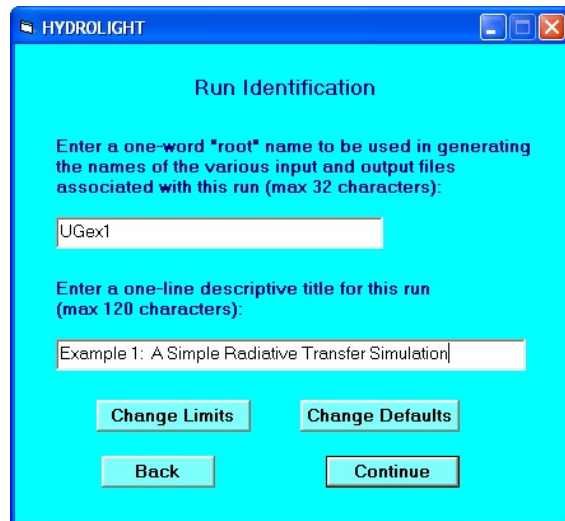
HYDROLIGHT

Run Identification

Enter a one-word "root" name to be used in generating the names of the various input and output files associated with this run (max 32 characters):

UGex1

Enter a one-line descriptive title for this run (max 120 characters):

Example 1: A Simple Radiative Transfer Simulation

Change Limits

Change Defaults

Back

Continue